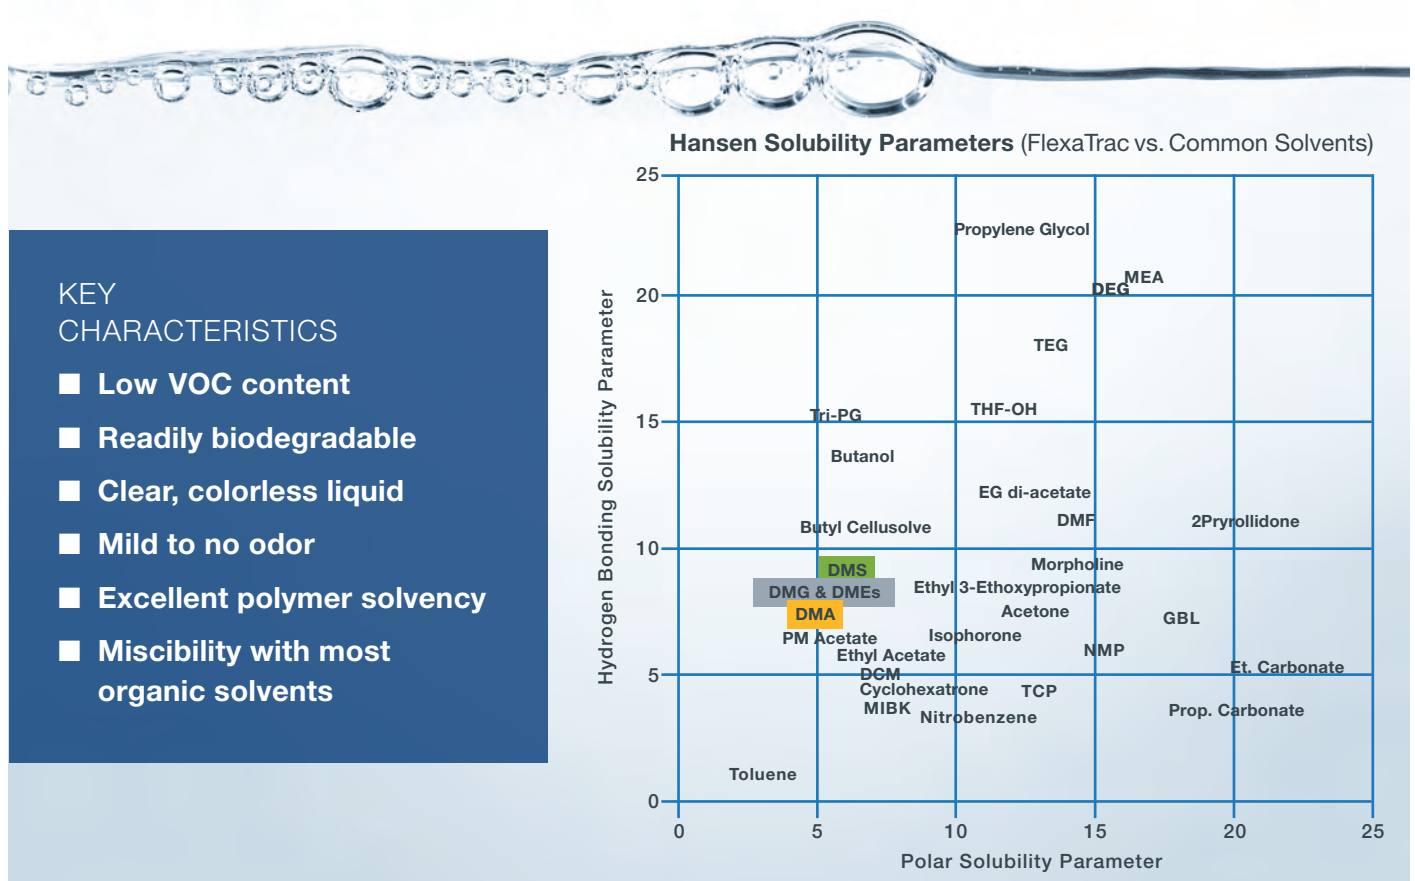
KEY
CHARACTERISTICS

Low VOC content

Readily biodegradable

Clear, colorless liquid

Mild to no odor

Excellent polymer solvency

Miscibility with most organic solvents

**Hansen Solubility Parameters** (FlexaTrac vs. Common Solvents)

Hydrogen Bonding Solubility Parameter

25
20
15
10
5
0

Propylene Glycol
MEA
DEG
TEG
Tri-PG
THF-OH
Butanol
EG di-acetate
Butyl Cellusolve
DMF
2Pryrollidone
DMS
Morpholine
DMG & DMEs
Ethyl 3-Ethoxypropionate
DMA
Acetone
GBL
PM Acetate
Isophorone
Ethyl Acetate
NMP
DCM
Et. Carbonate
Cyclohexatrone
TCP
MIBK
Nitrobenzene
Prop. Carbonate
Toluene

0
5
10
15
20
25

Polar Solubility Parameter